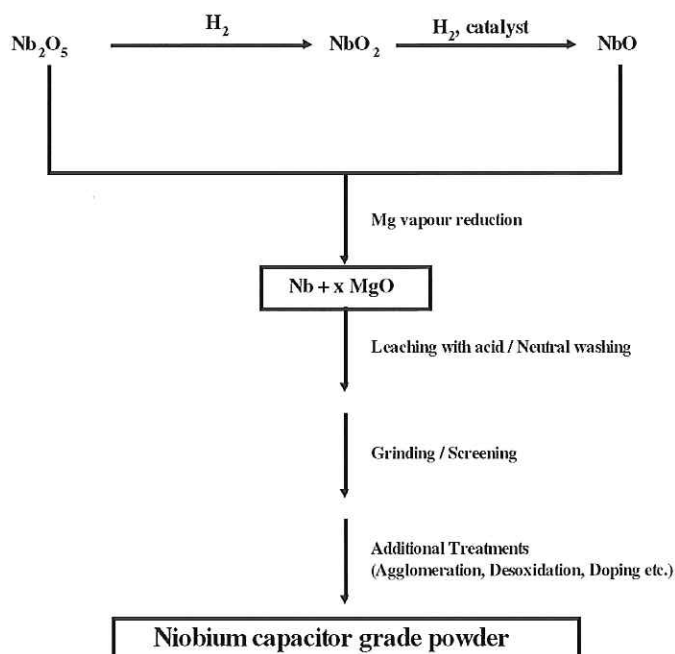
$Nb_2O_5$ $H_2$ $NbO_2$ $H_2$, catalyst NbO

Mg vapour reduction

Nb + x MgO

Leaching with acid / Neutral washing

Grinding / Screening

Additional Treatments
(Agglomeration, Desoxidation, Doping etc.)

Niobium capacitor grade powder